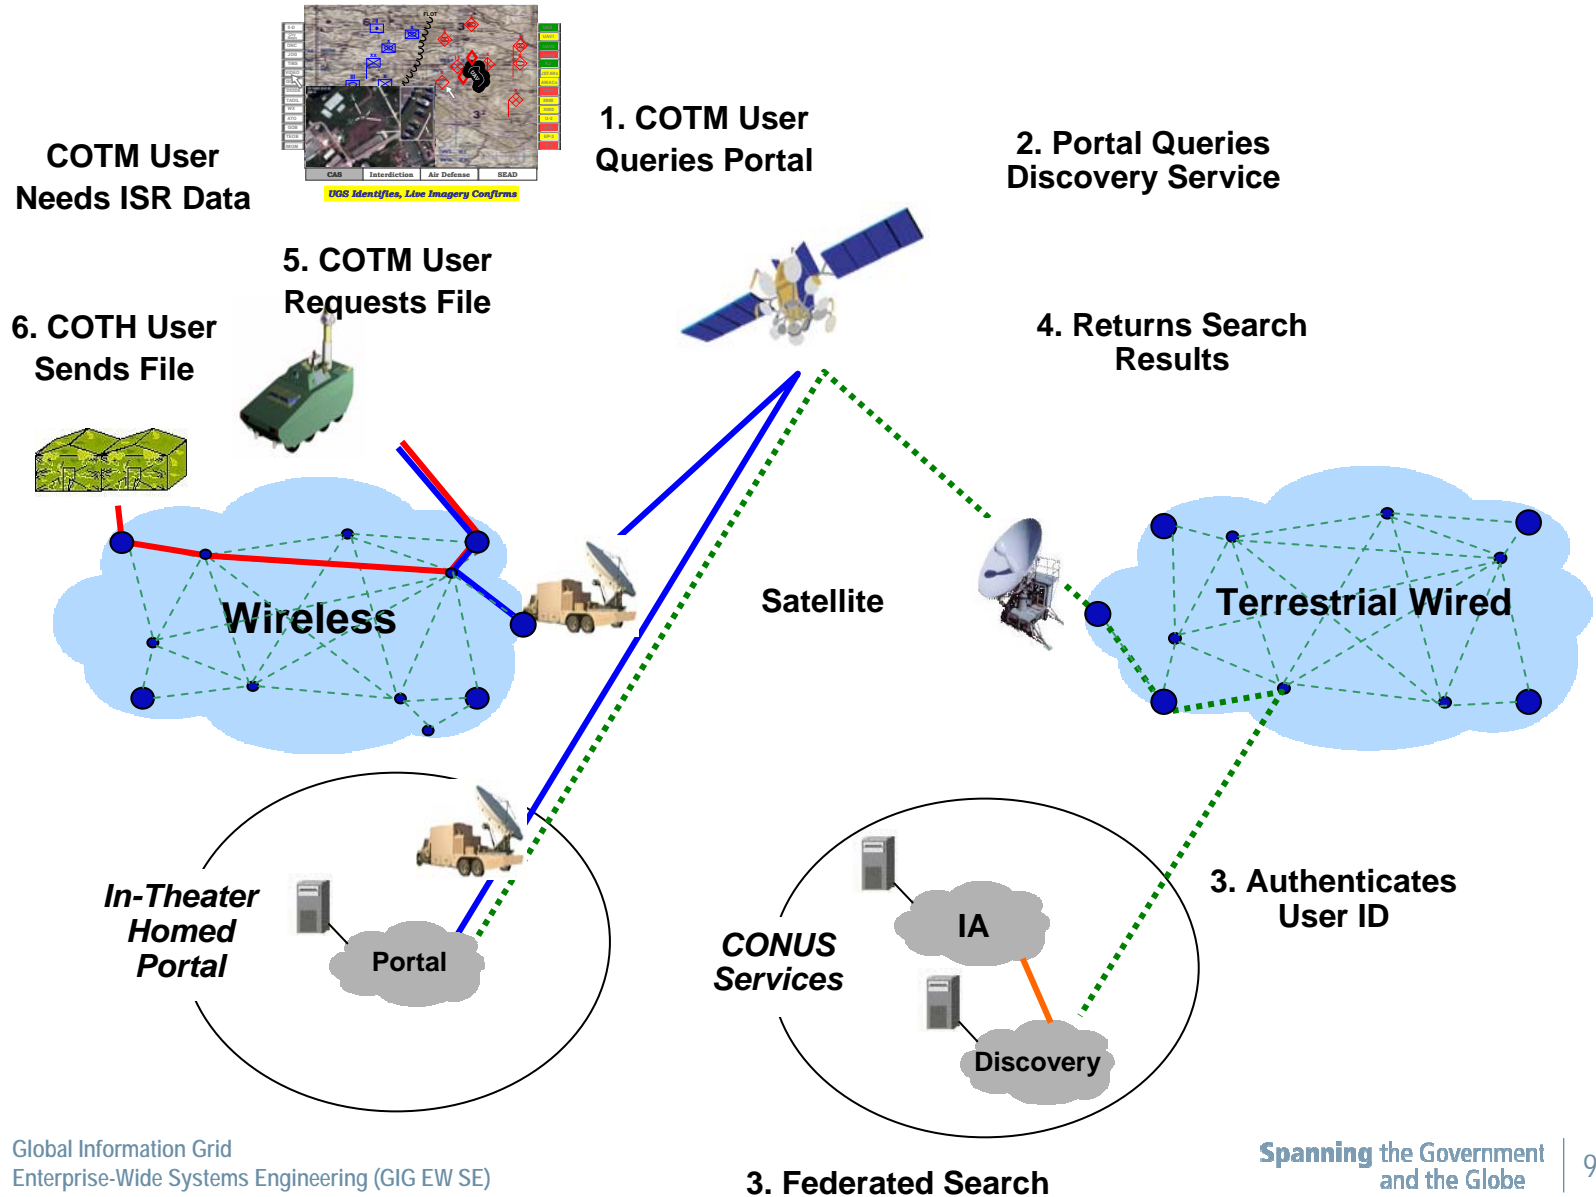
COTM User Needs ISR Data

CAS Interdiction Air Defense SEAD

UGS Identifies, Live Imagery Confirms

1. COTM User Queries Portal

2. Portal Queries Discovery Service

5. COTM User Requests File

6. COTH User Sends File

4. Returns Search Results

Wireless

Satellite

Terrestrial Wired

In-Theater Homed Portal

Portal

CONUS Services

IA

Discovery

3. Authenticates User ID

Global Information Grid
Enterprise-Wide Systems Engineering (GIG EW SE)

3. Federated Search

Spanning the Government and the Globe

9